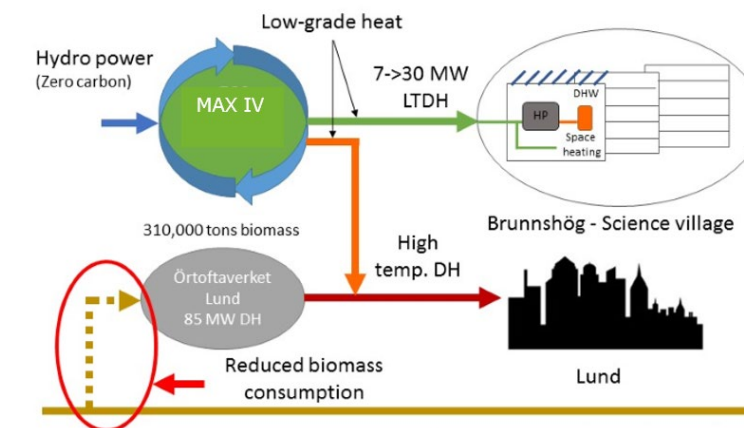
Low-grade heat

Hydro power
(Zero carbon)

MAX IV

7->30 MW
LTDH

HP

DHW

Space heating

310,000 tons biomass

Brunnshög - Science village

High temp. DH

Örtoftaverket
Lund
85 MW DH

Reduced biomass consumption

Lund